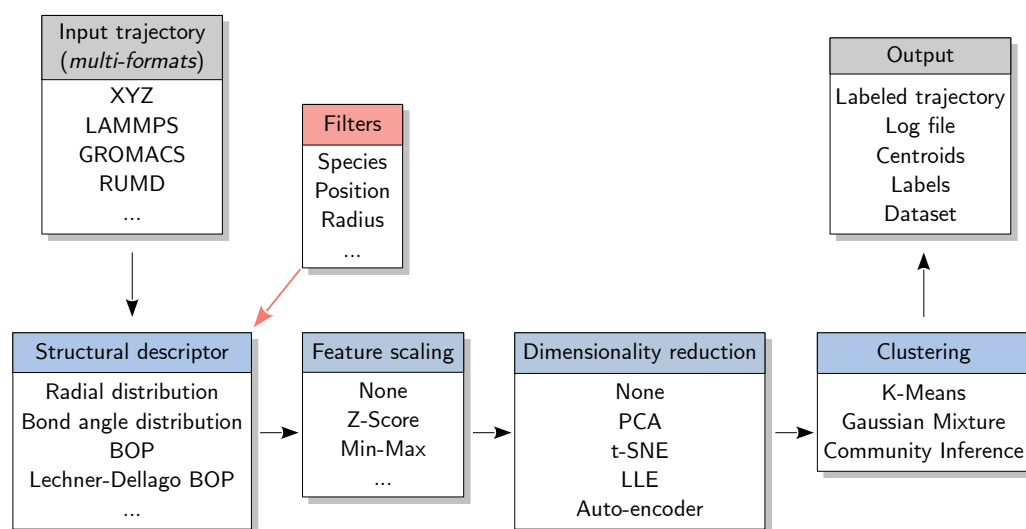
Input trajectory
(*multi-formats*)

XYZ
LAMMPS
GROMACS
RUMD
...

Filters

Species
Position
Radius
...

Output

Labeled trajectory
Log file
Centroids
Labels
Dataset

Structural descriptor

Radial distribution
Bond angle distribution
BOP
Lechner-Dellago BOP
...

Feature scaling

None
Z-Score
Min-Max
...

Dimensionality reduction

None
PCA
t-SNE
LLE
Auto-encoder

Clustering

K-Means
Gaussian Mixture
Community Inference